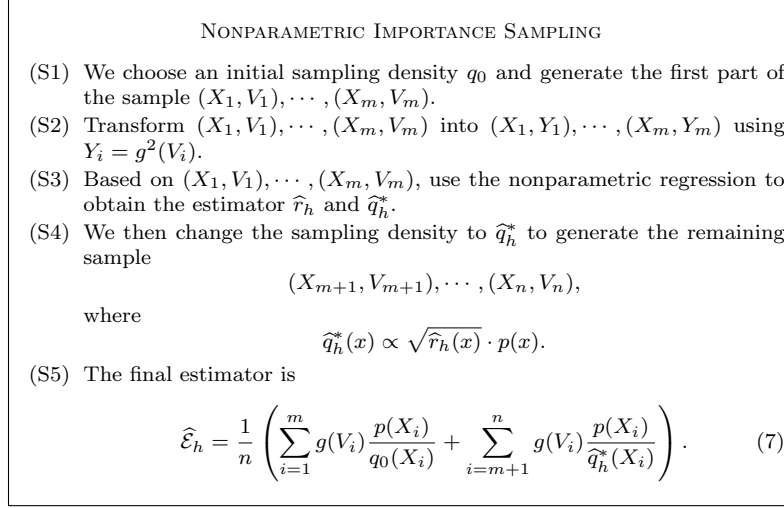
NONPARAMETRIC IMPORTANCE SAMPLING

(S1) We choose an initial sampling density $q_0$ and generate the first part of the sample $(X_1, V_1), \cdots, (X_m, V_m)$.

(S2) Transform $(X_1, V_1), \cdots, (X_m, V_m)$ into $(X_1, Y_1), \cdots, (X_m, Y_m)$ using $Y_i = g^2(V_i)$.

(S3) Based on $(X_1, V_1), \cdots, (X_m, V_m)$, use the nonparametric regression to obtain the estimator $\widehat{r}_h$ and $\widehat{q}_h^*$.

(S4) We then change the sampling density to $\widehat{q}_h^*$ to generate the remaining sample

$$(X_{m+1}, V_{m+1}), \cdots, (X_n, V_n),$$

where

$$\widehat{q}_h^*(x) \propto \sqrt{\widehat{r}_h(x)} \cdot p(x).$$

(S5) The final estimator is

$$\widehat{\mathcal{E}}_h = \frac{1}{n}\left(\sum_{i=1}^{m} g(V_i)\frac{p(X_i)}{q_0(X_i)} + \sum_{i=m+1}^{n} g(V_i)\frac{p(X_i)}{\widehat{q}_h^*(X_i)}\right). \quad (7)$$